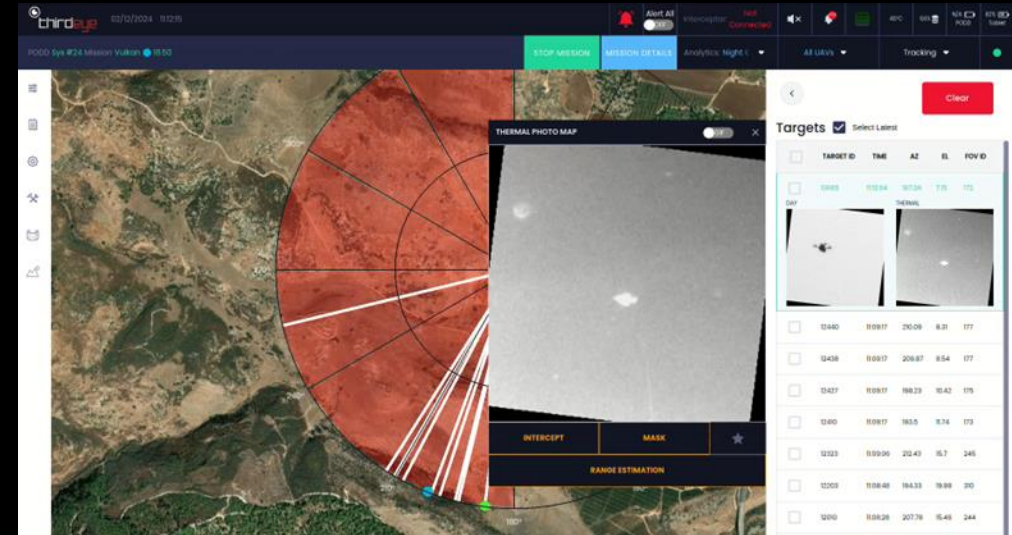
thirdeye 03/12/2024 11:12:15

Alert All OFF Interceptor Not Connected

POD Sys #24 Mission Vulkan 18:50

STOP MISSION MISSION DETAILS Analytics: Night All UAVs Tracking

THERMAL PHOTO MAP OFF

INTERCEPT MASK

RANGE ESTIMATION

200° 180°

Clear

Targets Select Latest

| | TARGET ID | TIME | AZ | EL | FOV ID |
|---|---|---|---|---|---|
| | 13865 | 11:12:04 | 187.24 | 7.15 | 173 |
| | 12440 | 11:09:17 | 210.09 | 8.31 | 177 |
| | 12438 | 11:09:17 | 209.87 | 8.54 | 177 |
| | 12427 | 11:09:17 | 198.23 | 10.42 | 175 |
| | 12410 | 11:09:17 | 193.5 | 11.74 | 173 |
| | 12323 | 11:09:06 | 212.43 | 15.7 | 245 |
| | 12203 | 11:08:48 | 194.33 | 19.88 | 310 |
| | 12010 | 11:08:28 | 207.76 | 15.46 | 244 |

DAY THERMAL